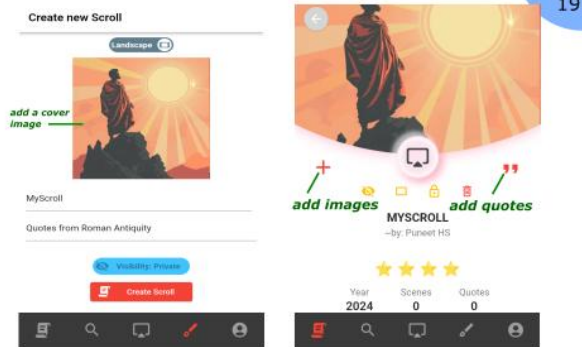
19

Create new Scroll

Landscape

add a cover image

MyScroll

Quotes from Roman Antiquity

Visibility: Private

Create Scroll

add images

add quotes

MYSCROLL

--by: Puneet HS

Year
2024

Scenes
0

Quotes
0